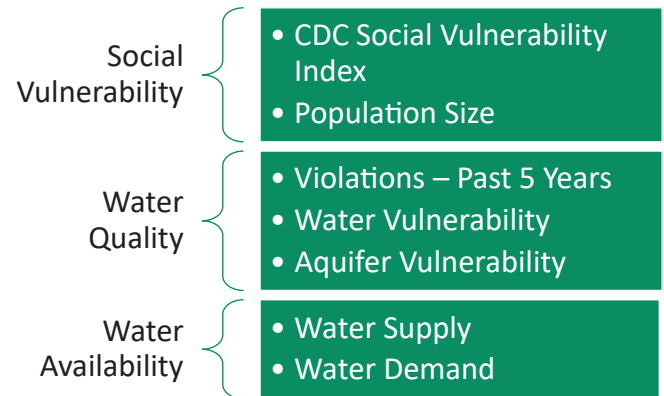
Social Vulnerability

• CDC Social Vulnerability Index
• Population Size

Water Quality

• Violations – Past 5 Years
• Water Vulnerability
• Aquifer Vulnerability

Water Availability

• Water Supply
• Water Demand